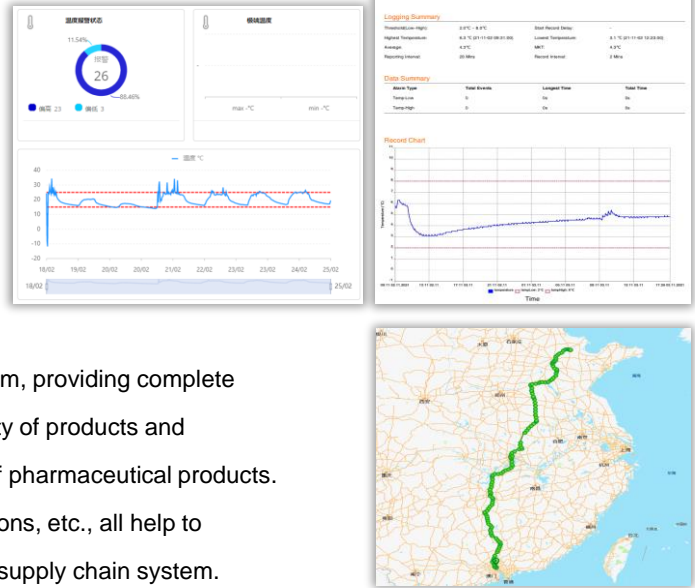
温度报警状态

11.54%

报警

26

88.46%

正常 23

离线 3

最低温度

max -℃

min -℃

— 温度 ℃

40

30

20

10

0

-10

-20

18/02

19/02

20/02

20/02

21/02

22/02

23/02

23/02

24/02

25/02

18/02

25/02

Logging Summary

Threshold(Low-High):

2.0°C - 8.0°C

Start Record Delay:

-

Highest Temperature:

Lowest Temperature:

Average:

4.3°C

MKT:

4.3°C

Reporting Interval:

20 Mins

Record Interval:

2 Mins

Data Summary

| Alarm Type | Total Events | Longest Time | Total Time |
|---|---|---|---|
| Temp Low | 0 | 0s | 0s |
| Temp High | 0 | 0s | 0s |

Record Chart

Time

m, providing complete

y of products and

f pharmaceutical products.

ons, etc., all help to

supply chain system.